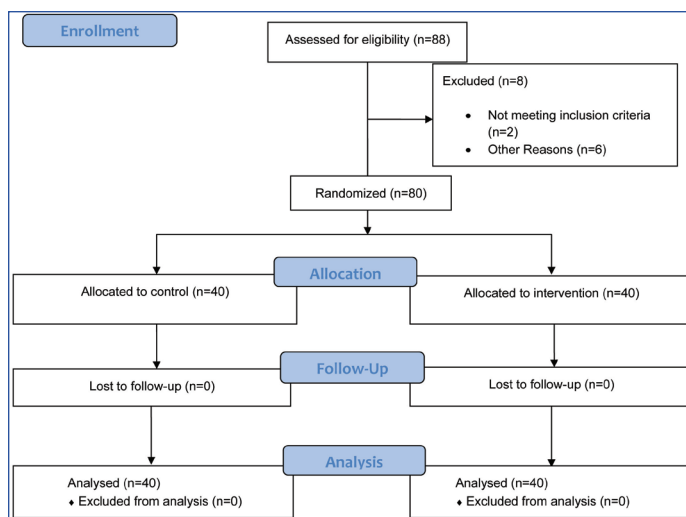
Enrollment

Assessed for eligibility (n=88)

Excluded (n=8)

- Not meeting inclusion criteria (n=2)
- Other Reasons (n=6)

Randomized (n=80)

Allocation

Allocated to control (n=40)

Allocated to intervention (n=40)

Follow-Up

Lost to follow-up (n=0)

Lost to follow-up (n=0)

Analysis

Analysed (n=40)
♦ Excluded from analysis (n=0)

Analysed (n=40)
♦ Excluded from analysis (n=0)